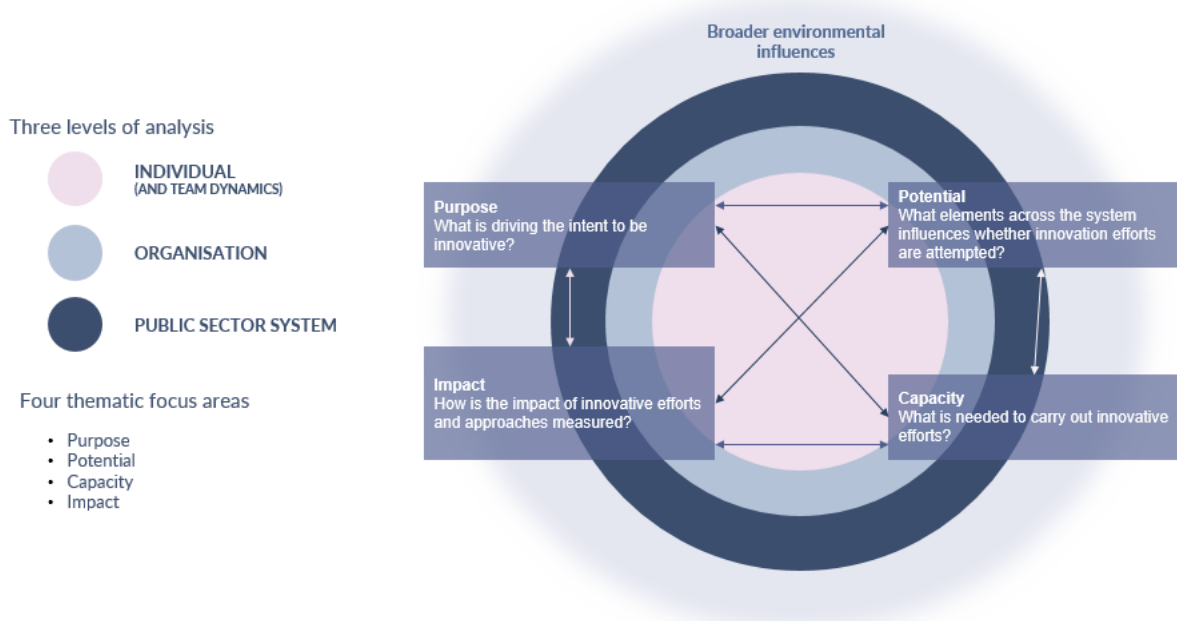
Three levels of analysis

INDIVIDUAL
(AND TEAM DYNAMICS)

ORGANISATION

PUBLIC SECTOR SYSTEM

Four thematic focus areas

- Purpose
- Potential
- Capacity
- Impact

Broader environmental influences

Purpose
What is driving the intent to be innovative?

Potential
What elements across the system influences whether innovation efforts are attempted?

Impact
How is the impact of innovative efforts and approaches measured?

Capacity
What is needed to carry out innovative efforts?